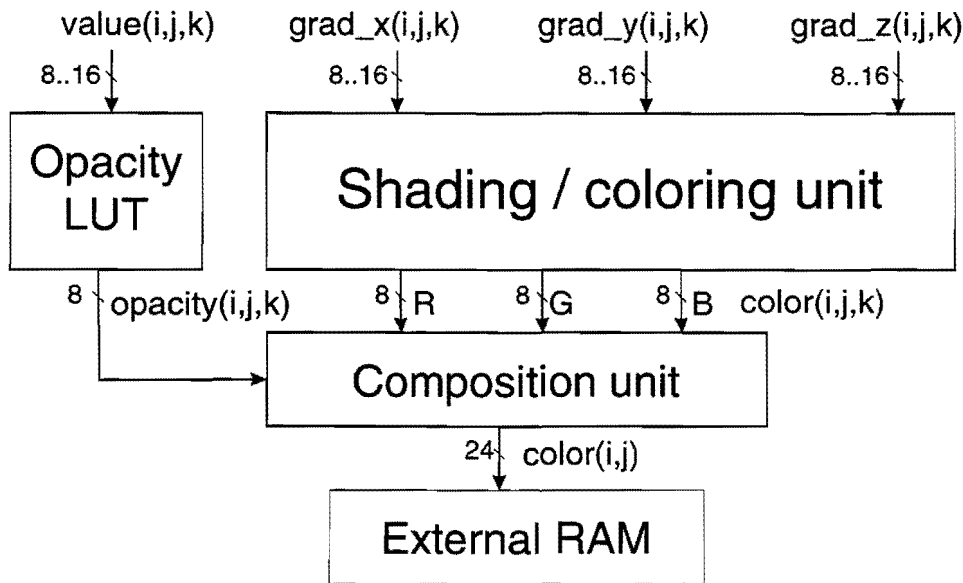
value(i,j,k)
8..16

grad_x(i,j,k)
8..16

grad_y(i,j,k)
8..16

grad_z(i,j,k)
8..16

Opacity LUT

Shading / coloring unit

8 opacity(i,j,k)

8 R

8 G

8 B

color(i,j,k)

Composition unit

24 color(i,j)

External RAM